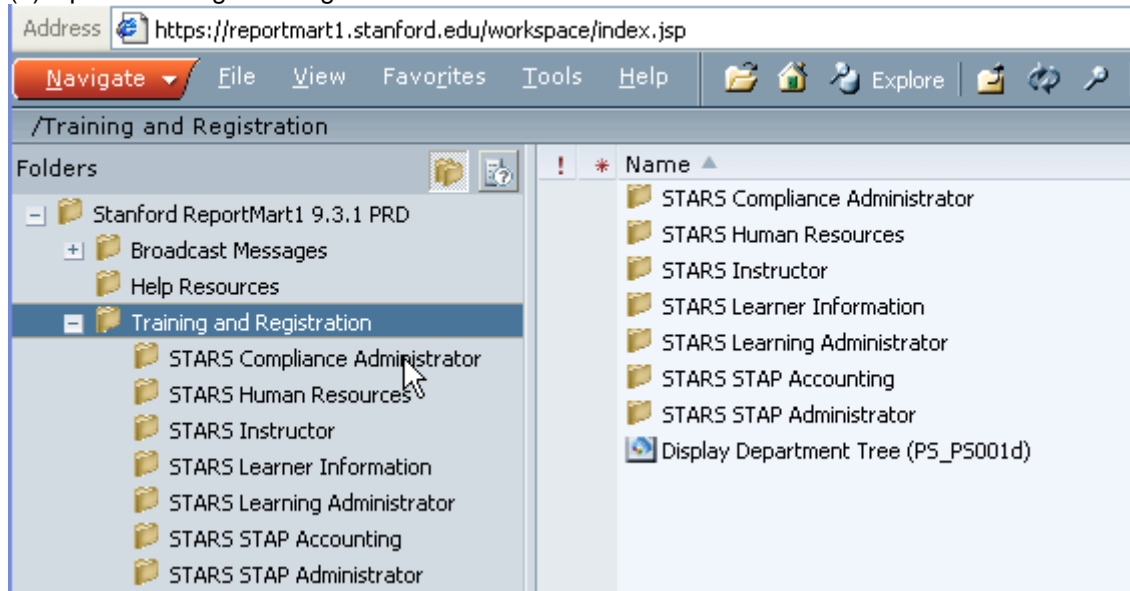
Address https://reportmart1.stanford.edu/workspace/index.jsp

Navigate File View Favorites Tools Help Explore

/Training and Registration

Folders

Stanford ReportMart1 9.3.1 PRD
Broadcast Messages
Help Resources
Training and Registration
STARS Compliance Administrator
STARS Human Resources
STARS Instructor
STARS Learner Information
STARS Learning Administrator
STARS STAP Accounting
STARS STAP Administrator

! * Name
STARS Compliance Administrator
STARS Human Resources
STARS Instructor
STARS Learner Information
STARS Learning Administrator
STARS STAP Accounting
STARS STAP Administrator
Display Department Tree (PS_PS001d)